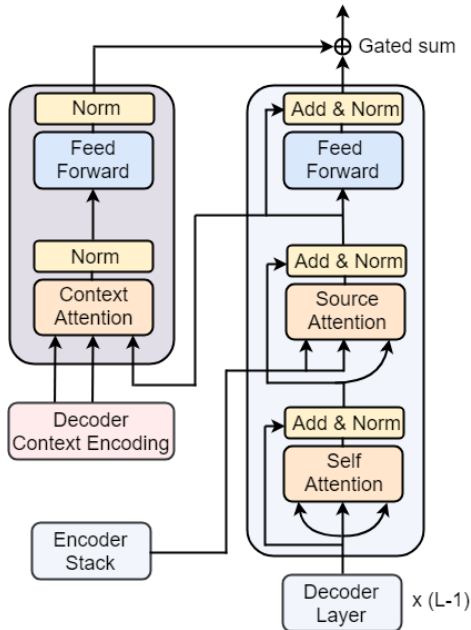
$\oplus$ Gated sum

Norm

Feed Forward

Norm

Context Attention

Add & Norm

Feed Forward

Add & Norm

Source Attention

Add & Norm

Self Attention

Decoder Context Encoding

Encoder Stack

Decoder Layer

x (L-1)